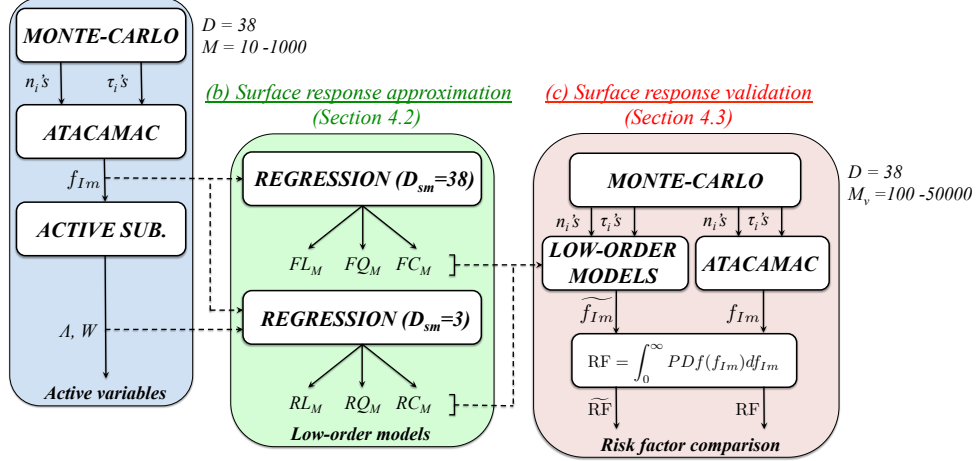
MONTE-CARLO

D = 38
M = 10 -1000

$n_i$'s $\tau_i$'s

ATACAMAC

$f_{Im}$

ACTIVE SUB.

Λ, W

Active variables

(b) Surface response approximation
(Section 4.2)

REGRESSION ($D_{sm}$=38)

$FL_M$ $FQ_M$ $FC_M$

REGRESSION ($D_{sm}$=3)

$RL_M$ $RQ_M$ $RC_M$

Low-order models

(c) Surface response validation
(Section 4.3)

MONTE-CARLO

D = 38
$M_v$ =100 -50000

$n_i$'s $\tau_i$'s $n_i$'s $\tau_i$'s

LOW-ORDER MODELS

ATACAMAC

$\widetilde{f_{Im}}$

$f_{Im}$

$\mathrm{RF} = \int_0^\infty PDf(f_{Im})df_{Im}$

$\widetilde{\mathrm{RF}}$

RF

Risk factor comparison